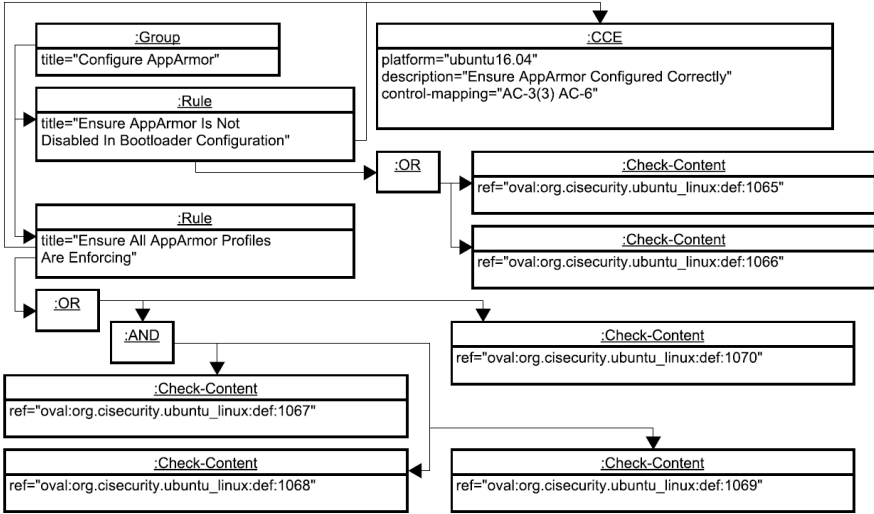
:Group
title="Configure AppArmor"

:CCE
platform="ubuntu16.04"
description="Ensure AppArmor Configured Correctly"
control-mapping="AC-3(3) AC-6"

:Rule
title="Ensure AppArmor Is Not Disabled In Bootloader Configuration"

:OR

:Check-Content
ref="oval:org.cisecurity.ubuntu_linux:def:1065"

:Check-Content
ref="oval:org.cisecurity.ubuntu_linux:def:1066"

:Rule
title="Ensure All AppArmor Profiles Are Enforcing"

:OR

:AND

:Check-Content
ref="oval:org.cisecurity.ubuntu_linux:def:1070"

:Check-Content
ref="oval:org.cisecurity.ubuntu_linux:def:1067"

:Check-Content
ref="oval:org.cisecurity.ubuntu_linux:def:1068"

:Check-Content
ref="oval:org.cisecurity.ubuntu_linux:def:1069"